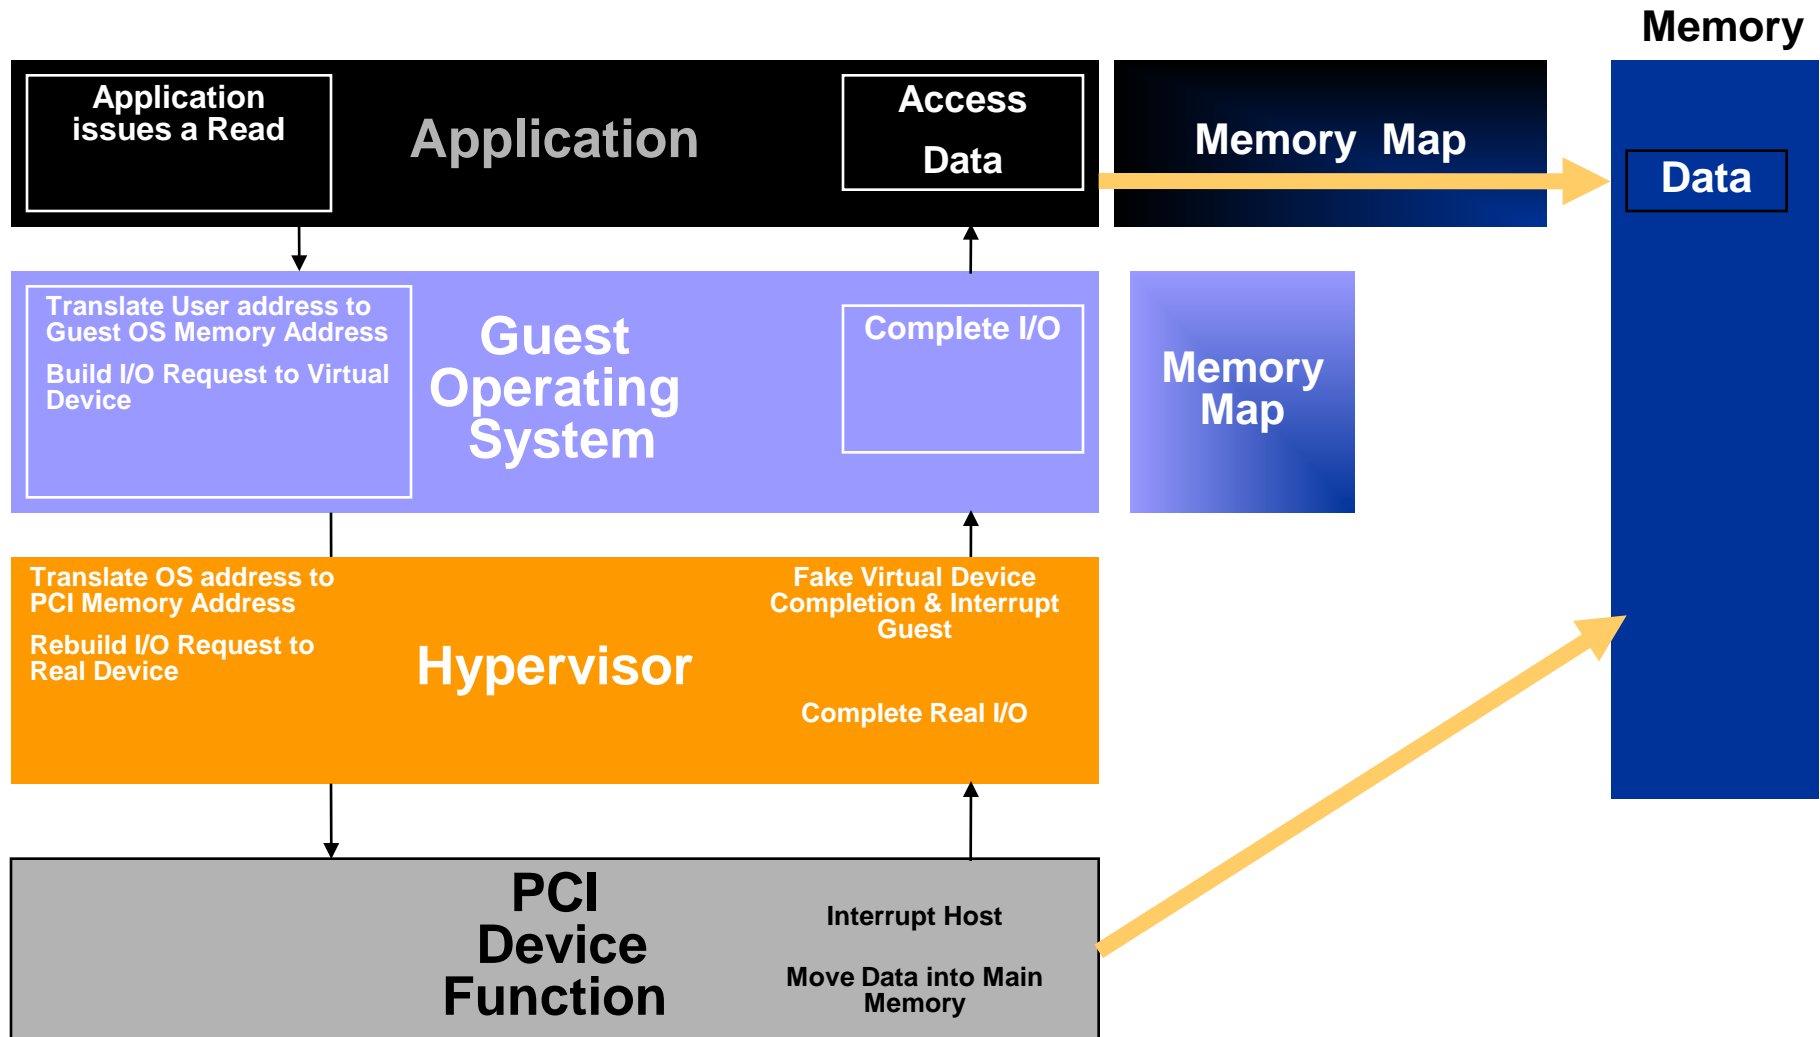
Memory

Application issues a Read

Application

Access Data

Memory Map

Data

Translate User address to Guest OS Memory Address

Build I/O Request to Virtual Device

Guest Operating System

Complete I/O

Memory Map

Translate OS address to PCI Memory Address

Rebuild I/O Request to Real Device

Hypervisor

Fake Virtual Device Completion & Interrupt Guest

Complete Real I/O

PCI Device Function

Interrupt Host

Move Data into Main Memory